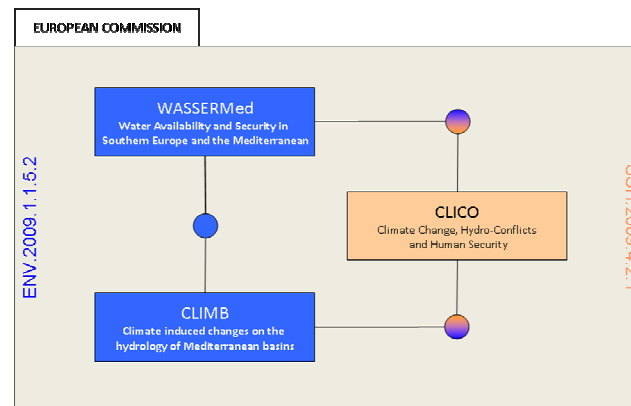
EUROPEAN COMMISSION

ENV.2009.1.1.5.2

WASSERMed
Water Availability and Security in Southern Europe and the Mediterranean

CLICO
Climate Change, Hydro-Conflicts and Human Security

CLIMB
Climate induced changes on the hydrology of Mediterranean basins

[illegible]